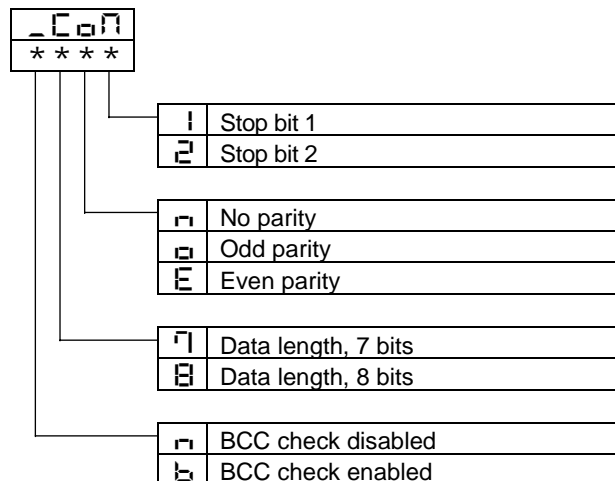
_CoM
* * * *

| | |
|---|---|
| 1 | Stop bit 1 |
| 2 | Stop bit 2 |

| | |
|---|---|
| n | No parity |
| o | Odd parity |
| E | Even parity |

| | |
|---|---|
| 7 | Data length, 7 bits |
| 8 | Data length, 8 bits |

| | |
|---|---|
| n | BCC check disabled |
| b | BCC check enabled |